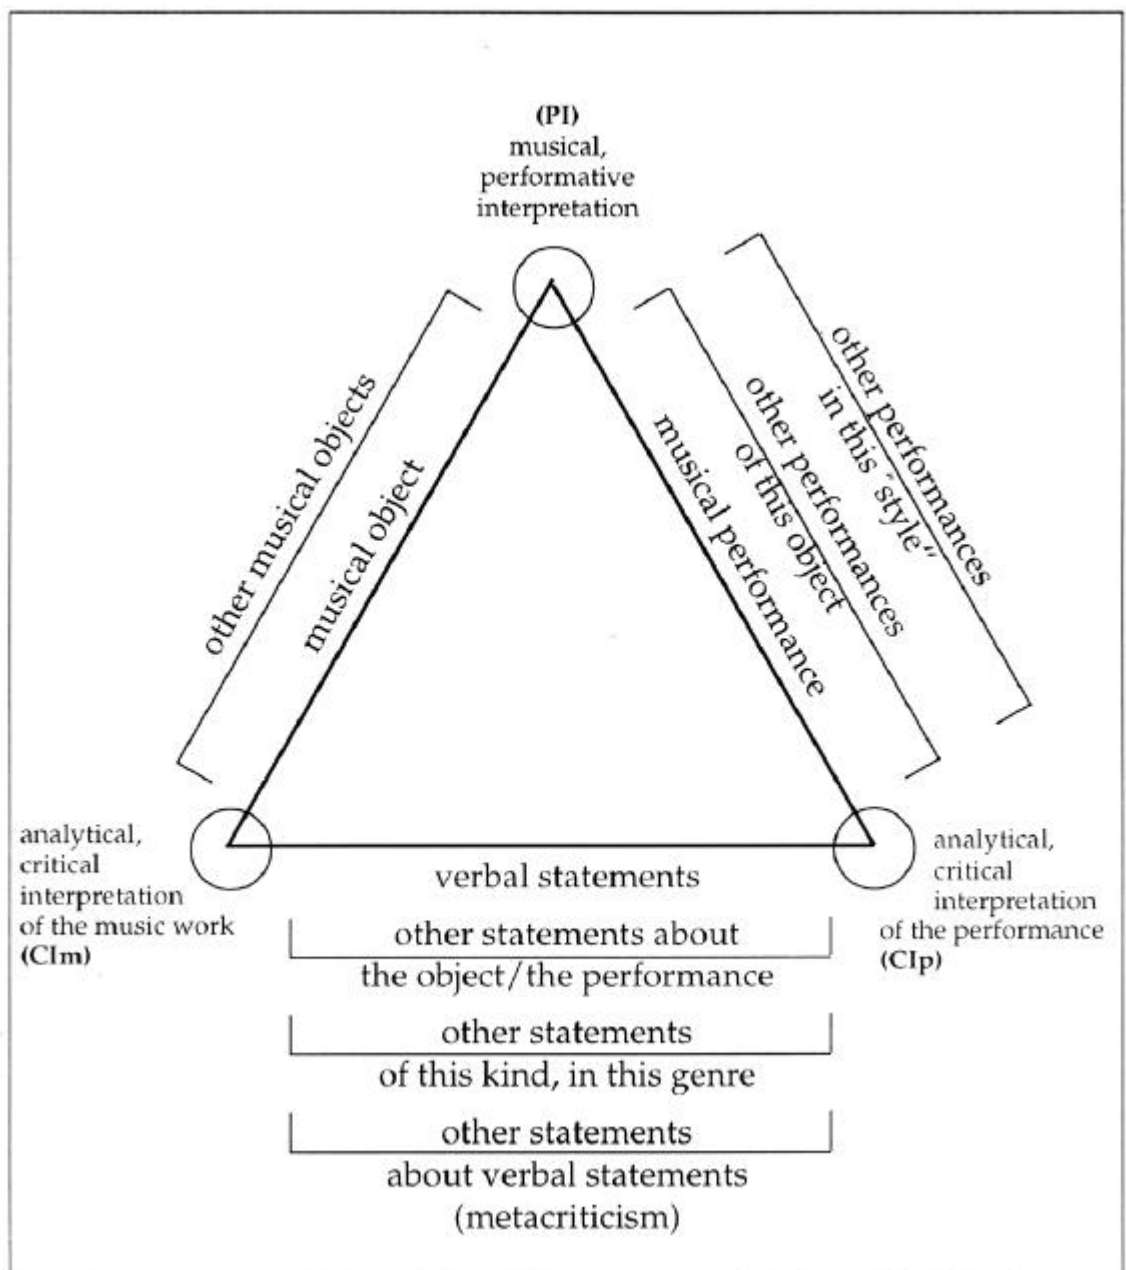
(PI)
musical,
performative
interpretation

other musical objects

musical object

musical performance

other performances
of this object

other performances
in this "style"

analytical,
critical
interpretation
of the music work
(CIm)

verbal statements

analytical,
critical
interpretation
of the performance
(CIp)

other statements about
the object/the performance

other statements
of this kind, in this genre

other statements
about verbal statements
(metacriticism)